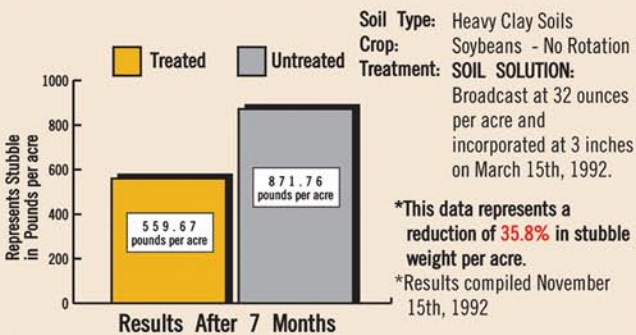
Treated
Untreated

Represents Stubble in Pounds per acre

1000
800
600
400
200
0

559.67 pounds per acre

871.76 pounds per acre

Results After 7 Months

Soil Type: Heavy Clay Soils
Crop: Soybeans - No Rotation
Treatment: SOIL SOLUTION: Broadcast at 32 ounces per acre and incorporated at 3 inches on March 15th, 1992.

*This data represents a reduction of 35.8% in stubble weight per acre.

*Results compiled November 15th, 1992